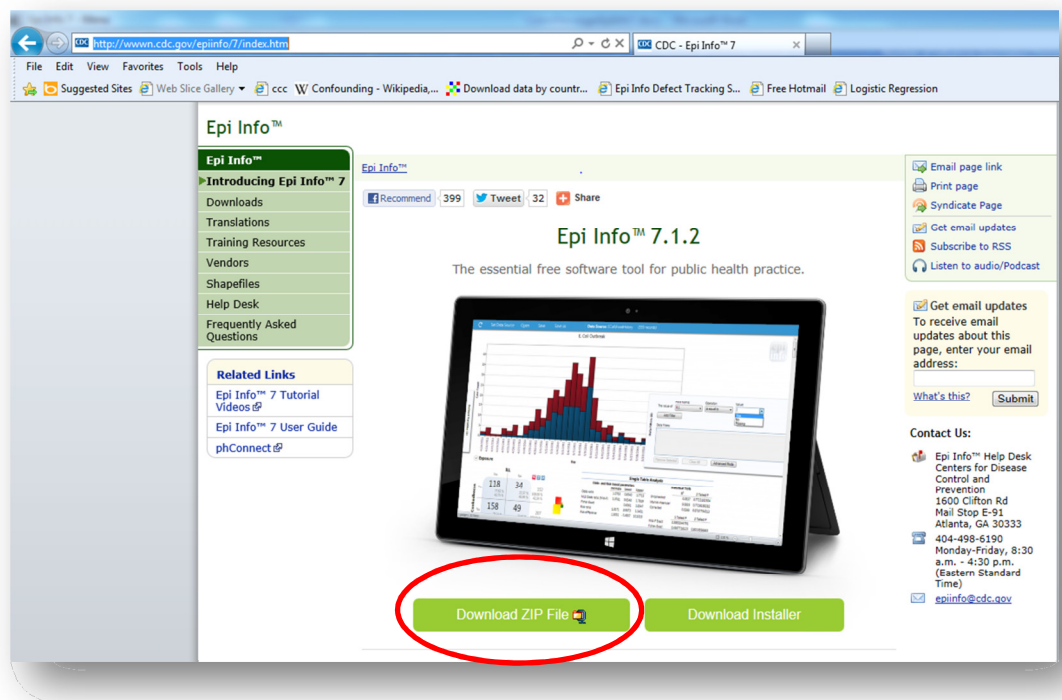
http://wwwn.cdc.gov/epiinfo/7/index.htm

CDC - Epi Info™ 7

File Edit View Favorites Tools Help

Suggested Sites Web Slice Gallery ccc Confounding - Wikipedia,... Download data by countr... Epi Info Defect Tracking S... Free Hotmail Logistic Regression

Epi Info™

Epi Info™
Introducing Epi Info™ 7
Downloads
Translations
Training Resources
Vendors
Shapefiles
Help Desk
Frequently Asked Questions

Related Links
Epi Info™ 7 Tutorial Videos
Epi Info™ 7 User Guide
phConnect

Epi Info™

Recommend 399 Tweet 32 Share

Epi Info™ 7.1.2

The essential free software tool for public health practice.

Download ZIP File

Download Installer

Email page link
Print page
Syndicate Page
Get email updates
Subscribe to RSS
Listen to audio/Podcast

Get email updates
To receive email updates about this page, enter your email address:

What's this? Submit

Contact Us:

Epi Info™ Help Desk
Centers for Disease Control and Prevention
1600 Clifton Rd
Mail Stop E-91
Atlanta, GA 30333

404-498-6190
Monday-Friday, 8:30 a.m. - 4:30 p.m. (Eastern Standard Time)

epiinfo@cdc.gov